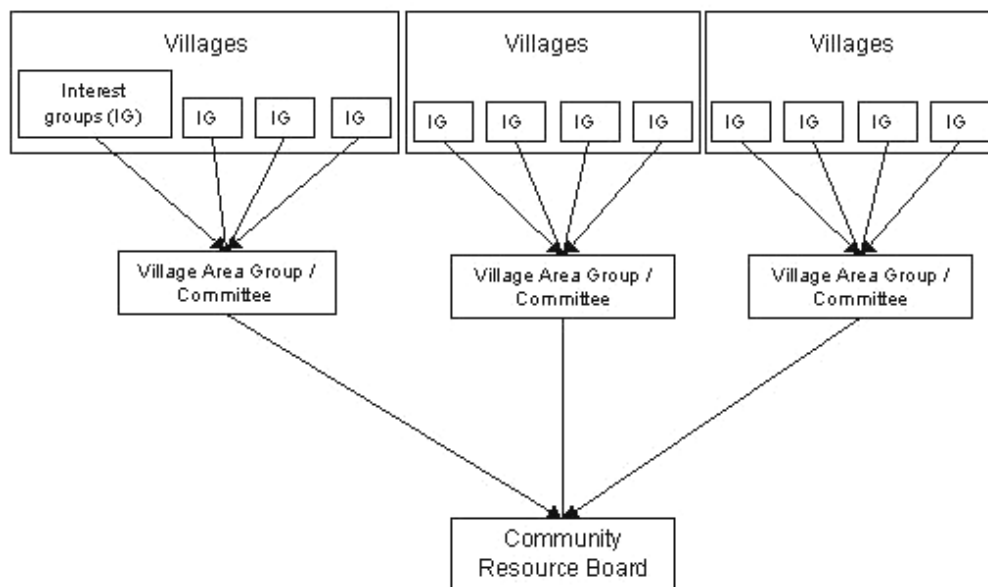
Villages

Interest groups (IG)

IG

IG

IG

Villages

IG

IG

IG

IG

Villages

IG

IG

IG

IG

Village Area Group / Committee

Village Area Group / Committee

Village Area Group / Committee

Community Resource Board